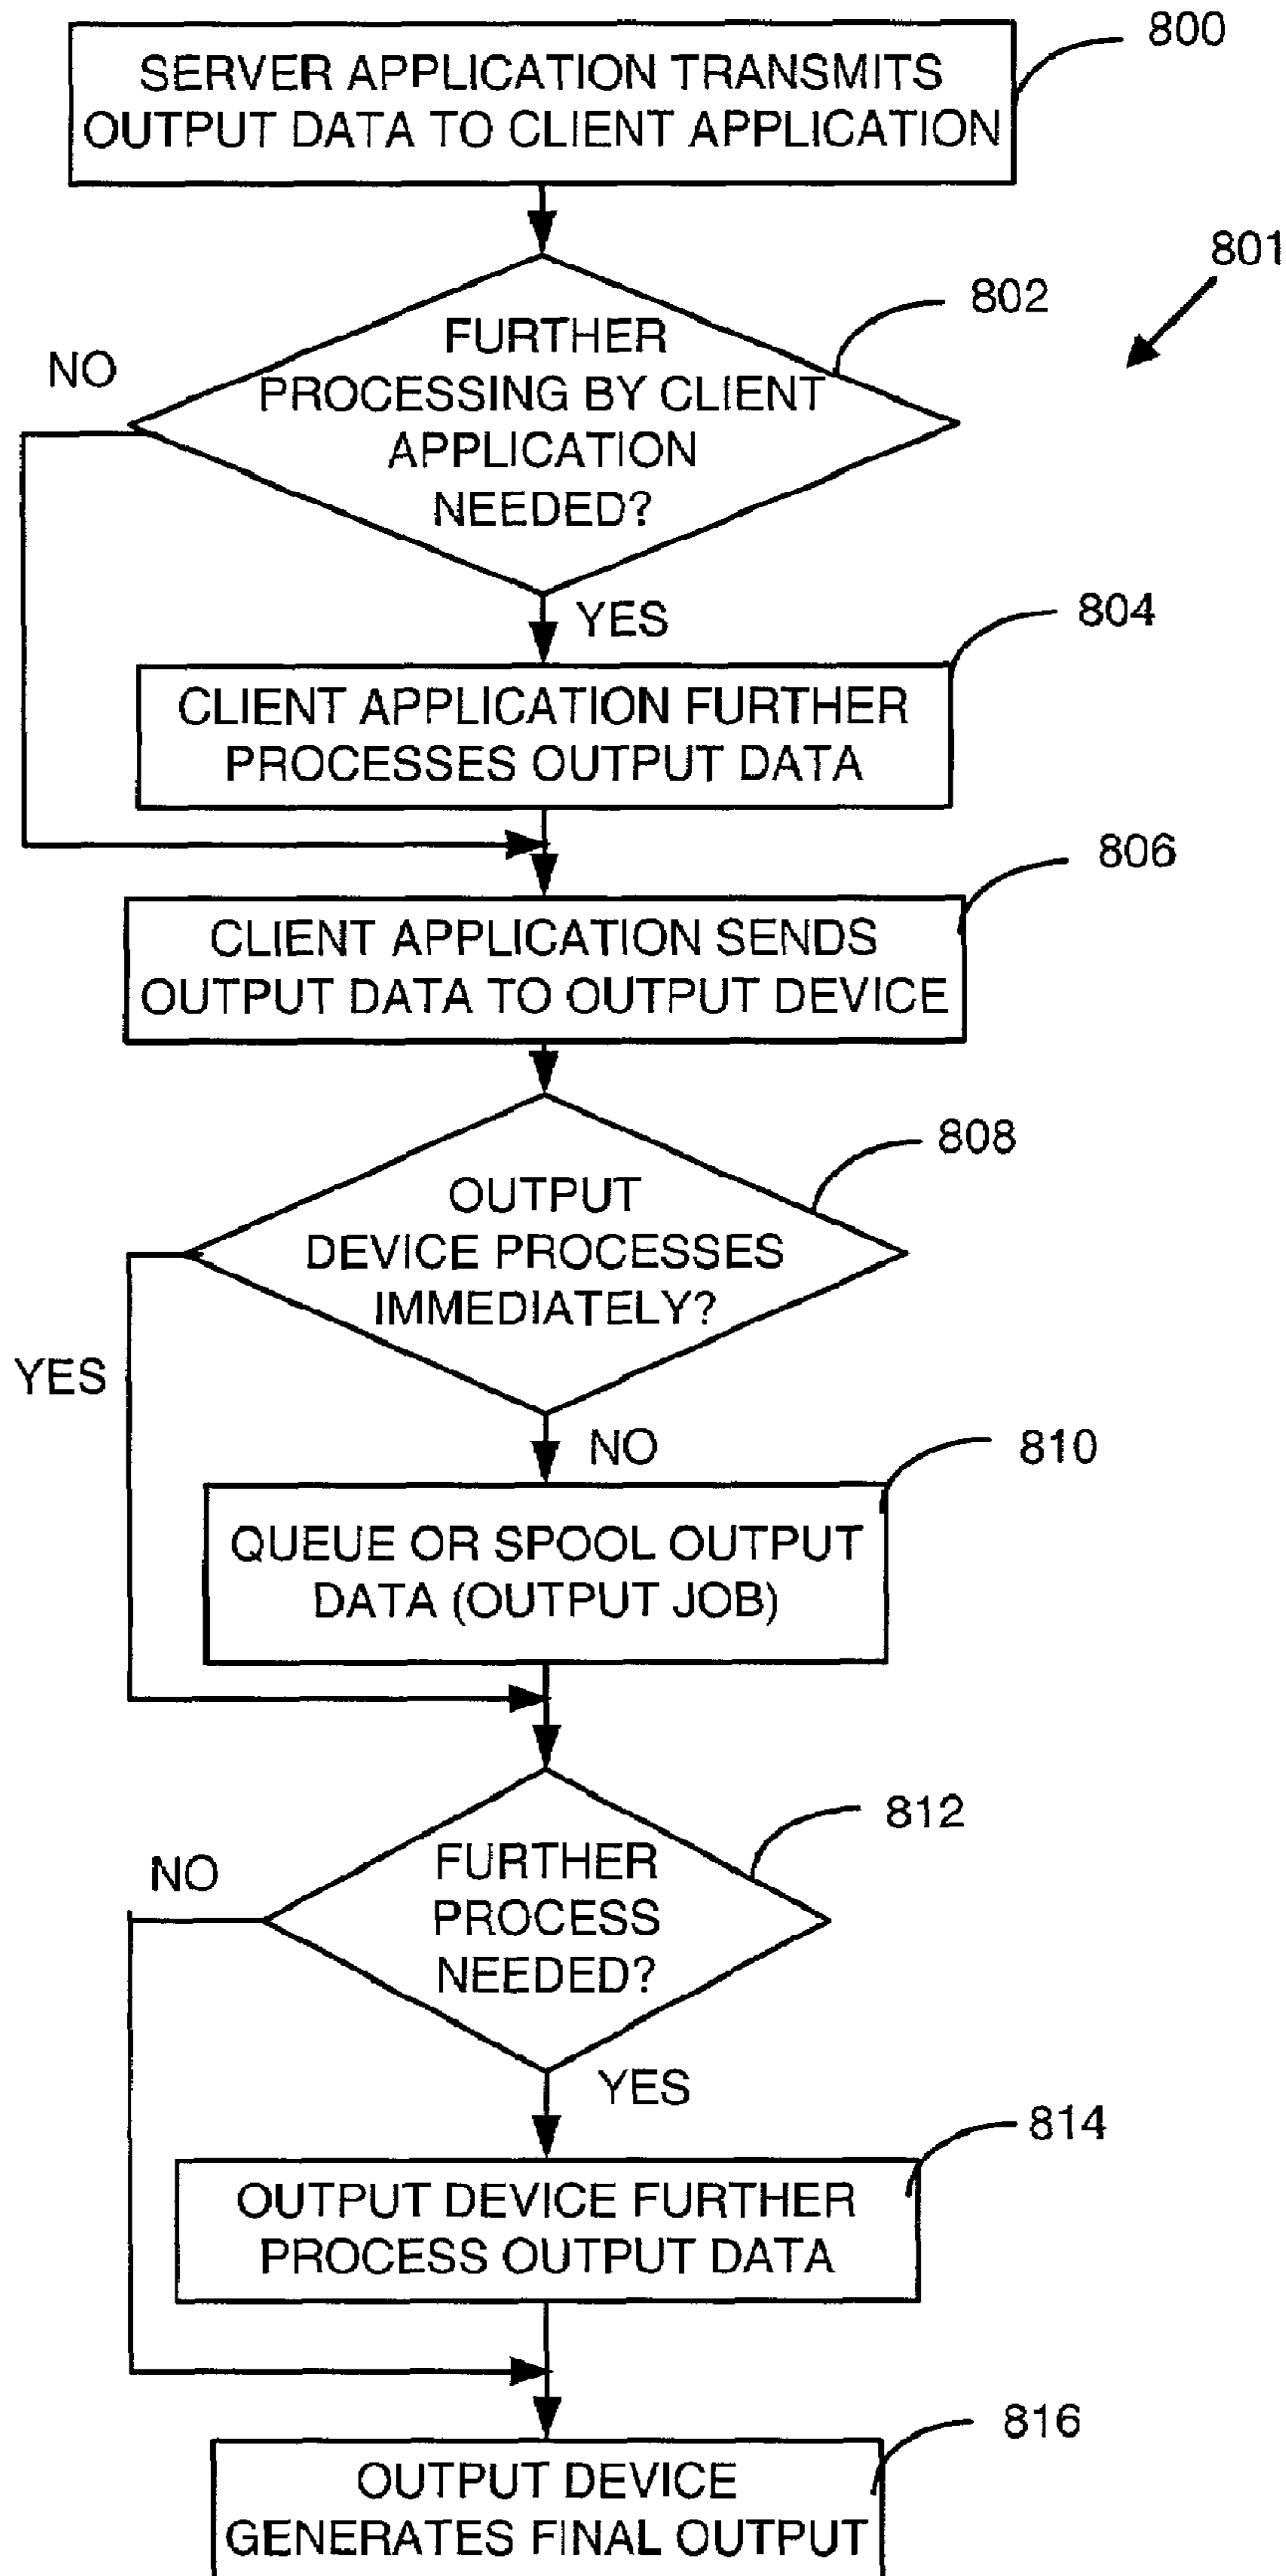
SERVER APPLICATION TRANSMITS OUTPUT DATA TO CLIENT APPLICATION

800

801

802

FURTHER PROCESSING BY CLIENT APPLICATION NEEDED?

NO

YES

804

CLIENT APPLICATION FURTHER PROCESSES OUTPUT DATA

806

CLIENT APPLICATION SENDS OUTPUT DATA TO OUTPUT DEVICE

808

OUTPUT DEVICE PROCESSES IMMEDIATELY?

YES

NO

810

QUEUE OR SPOOL OUTPUT DATA (OUTPUT JOB)

812

FURTHER PROCESS NEEDED?

NO

YES

814

OUTPUT DEVICE FURTHER PROCESS OUTPUT DATA

816

OUTPUT DEVICE GENERATES FINAL OUTPUT